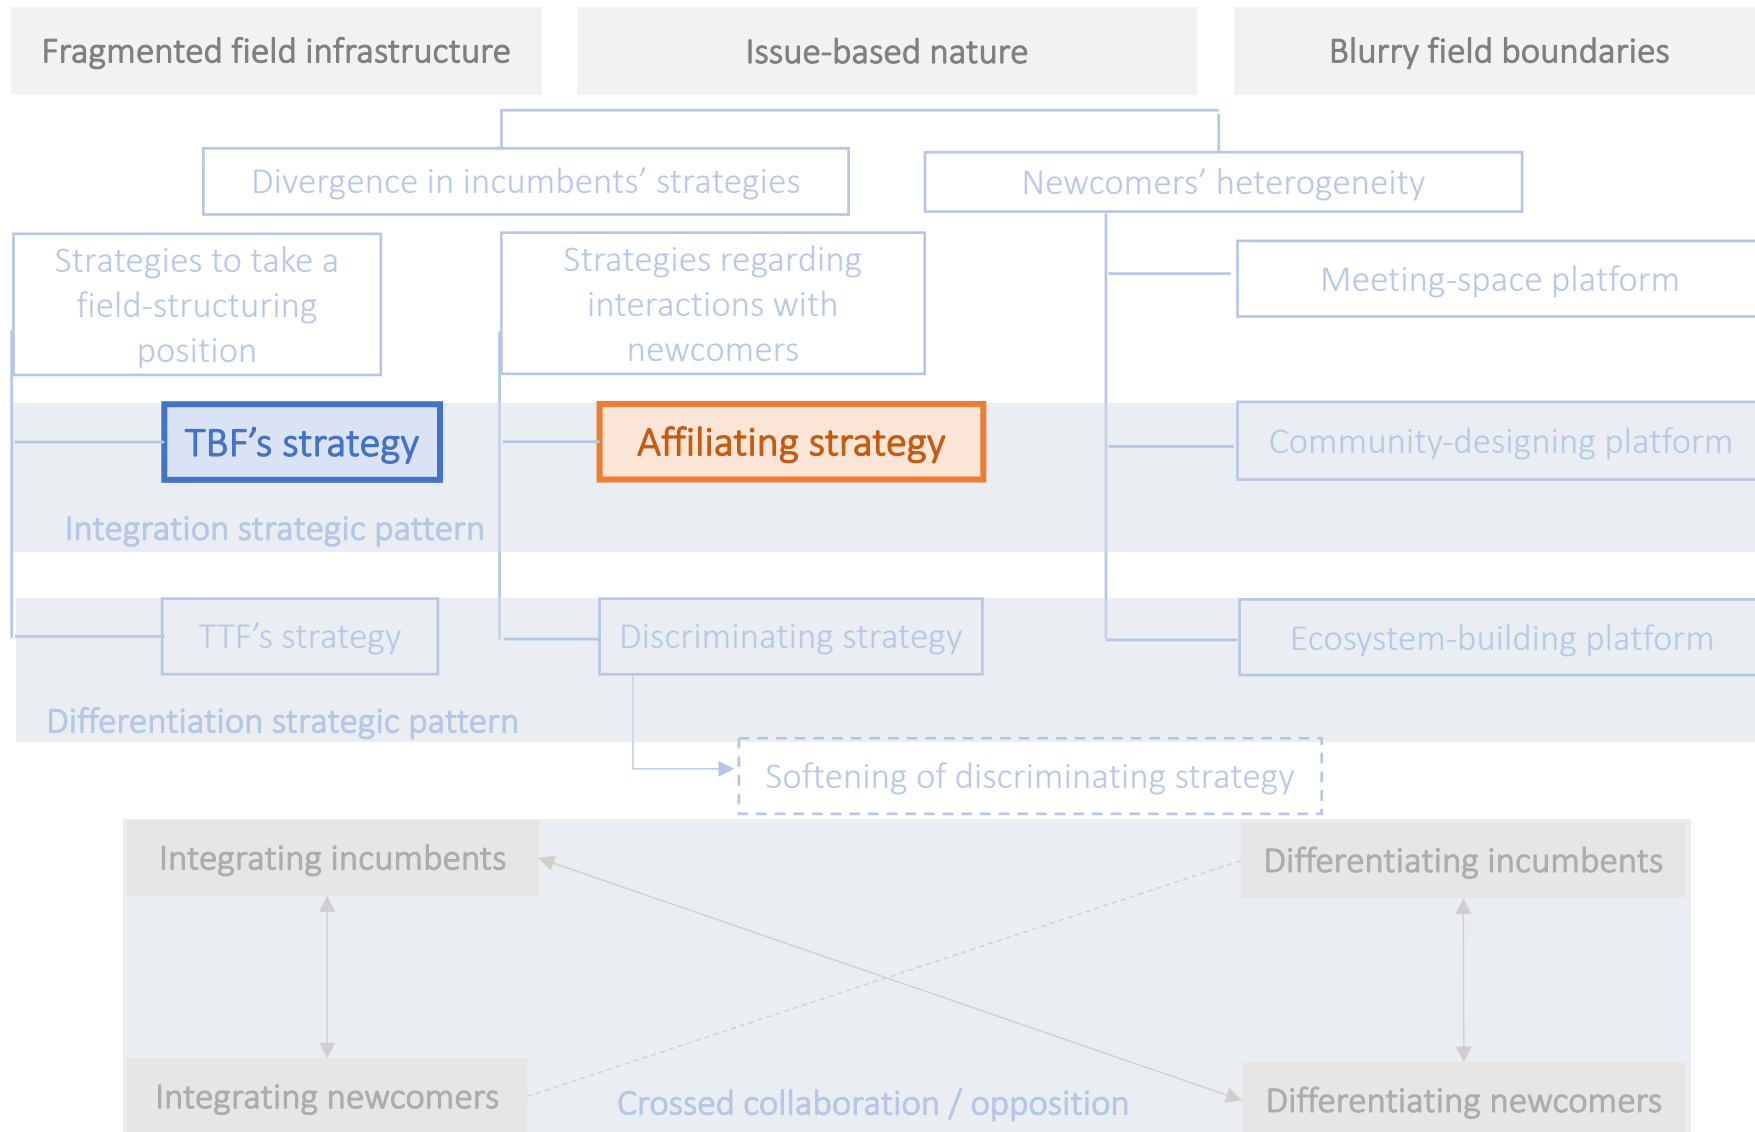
Fragmented field infrastructure

Issue-based nature

Blurry field boundaries

Divergence in incumbents' strategies

Newcomers' heterogeneity

Strategies to take a field-structuring position

Strategies regarding interactions with newcomers

Meeting-space platform

TBF's strategy

Affiliating strategy

Community-designing platform

Integration strategic pattern

TTF's strategy

Discriminating strategy

Ecosystem-building platform

Differentiation strategic pattern

Softening of discriminating strategy

Integrating incumbents

Differentiating incumbents

Integrating newcomers

Crossed collaboration / opposition

Differentiating newcomers